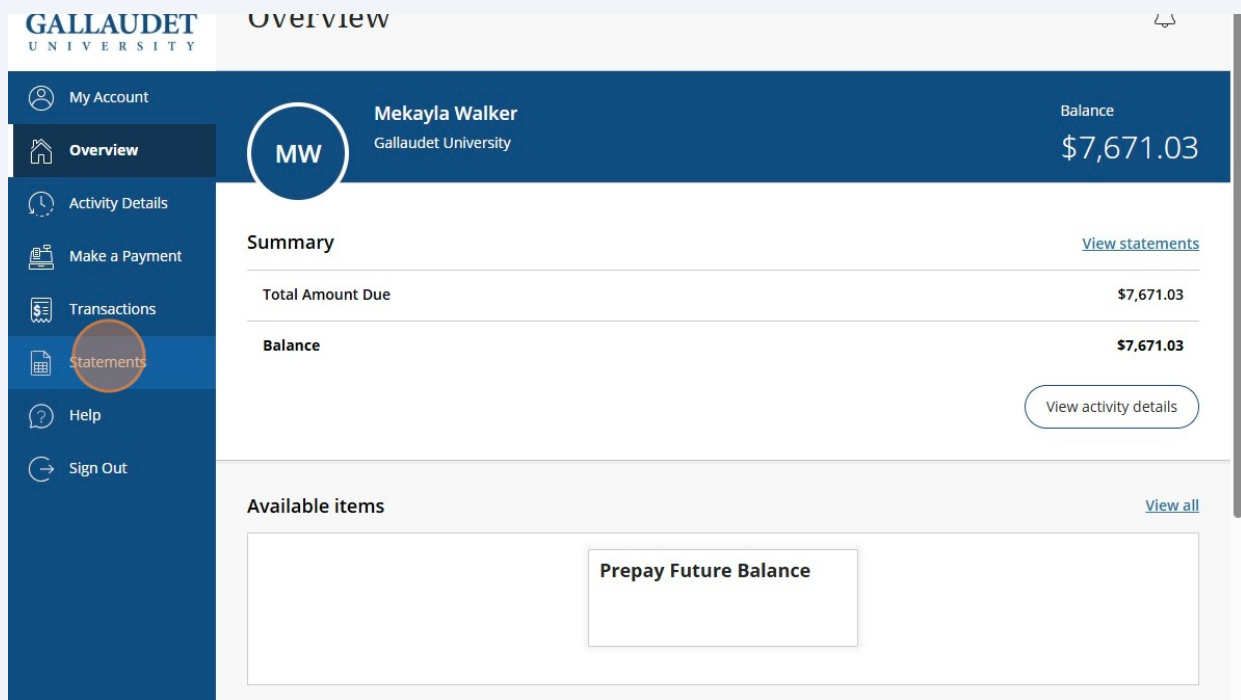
GALLAUDET
UNIVERSITY

Overview

My Account
Overview
Activity Details
Make a Payment
Transactions
Statements
Help
Sign Out

MW
Mekayla Walker
Gallaudet University

Balance
$7,671.03

Summary
View statements

| | |
|---|---|
| Total Amount Due | $7,671.03 |
| Balance | $7,671.03 |

View activity details

Available items
View all

Prepay Future Balance